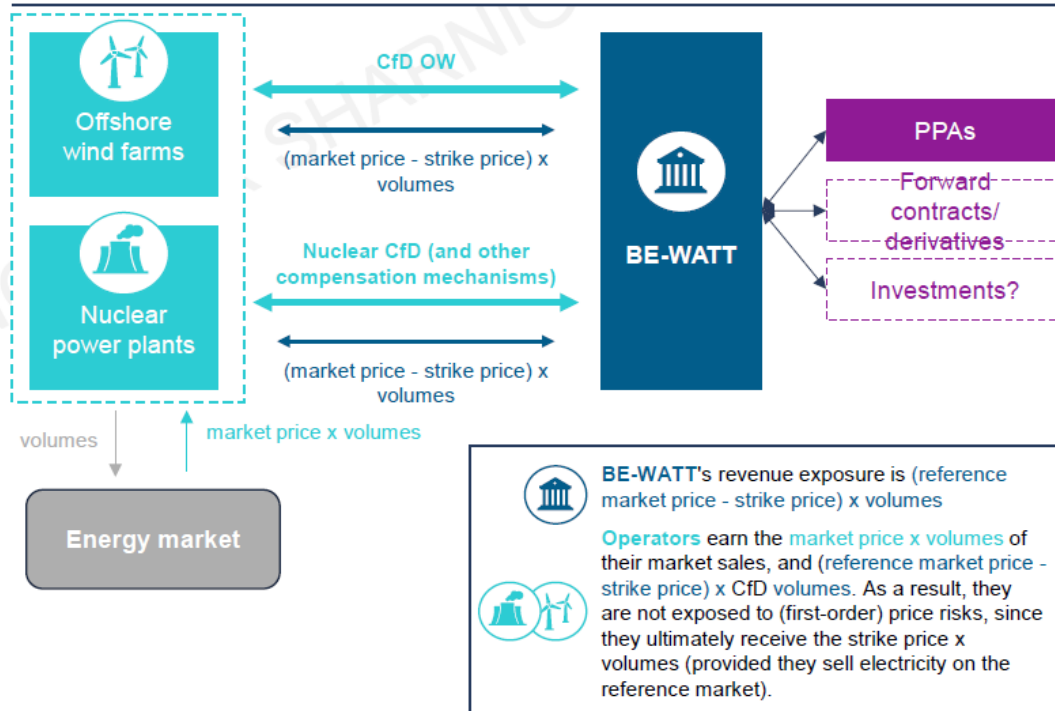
Offshore wind farms

Nuclear power plants

CfD OW

(market price - strike price) x volumes

Nuclear CfD (and other compensation mechanisms)

(market price - strike price) x volumes

BE-WATT

PPAs

Forward contracts/ derivatives

Investments?

volumes

market price x volumes

Energy market

BE-WATT's revenue exposure is (reference market price - strike price) x volumes

Operators earn the market price x volumes of their market sales, and (reference market price - strike price) x CfD volumes. As a result, they are not exposed to (first-order) price risks, since they ultimately receive the strike price x volumes (provided they sell electricity on the reference market).